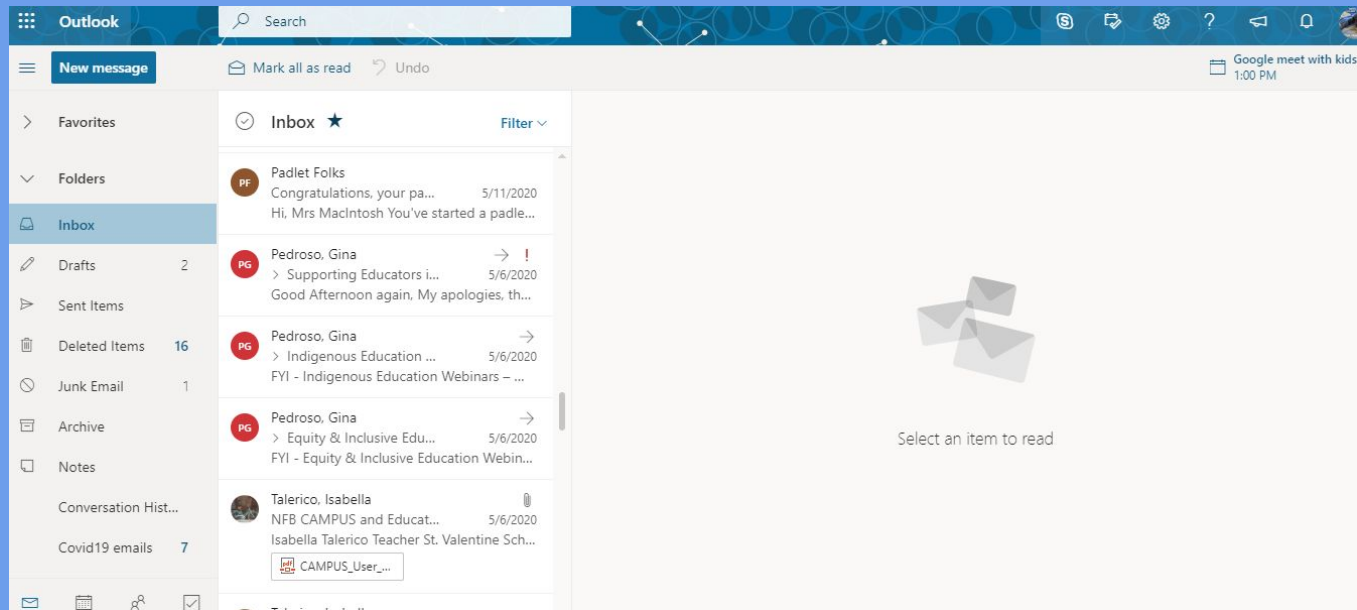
Outlook

Search

Google meet with kids
1:00 PM

New message

Mark all as read

Undo

Favorites

Folders

Inbox

Drafts 2

Sent Items

Deleted Items 16

Junk Email 1

Archive

Notes

Conversation Hist...

Covid19 emails 7

Inbox ★

Filter

PF
Padlet Folks
Congratulations, your pa... 5/11/2020
Hi, Mrs MacIntosh You've started a padle...

PG
Pedroso, Gina
! 
> Supporting Educators i... 5/6/2020
Good Afternoon again, My apologies, th...

PG
Pedroso, Gina
> Indigenous Education ... 5/6/2020
FYI - Indigenous Education Webinars – ...

PG
Pedroso, Gina
> Equity & Inclusive Edu... 5/6/2020
FYI - Equity & Inclusive Education Webin...

Talerico, Isabella
NFB CAMPUS and Educat... 5/6/2020
Isabella Talerico Teacher St. Valentine Sch...
CAMPUS_User_...

Select an item to read